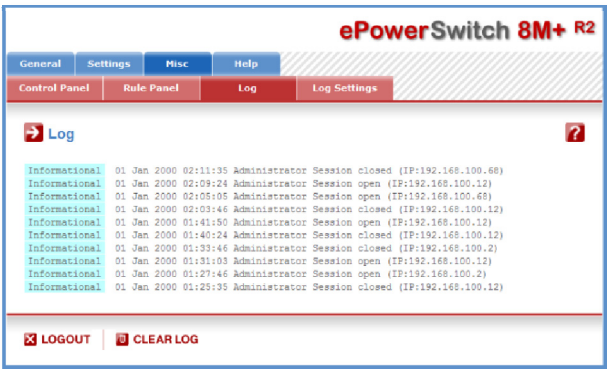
ePowerSwitch 8M+ R2

General Settings Misc Help

Control Panel Rule Panel Log Log Settings

Log

?

| | |
|---|---|
| Informational | 01 Jan 2000 02:11:35 Administrator Session closed (IP:192.168.100.68) |
| Informational | 01 Jan 2000 02:09:24 Administrator Session open (IP:192.168.100.12) |
| Informational | 01 Jan 2000 02:05:05 Administrator Session open (IP:192.168.100.68) |
| Informational | 01 Jan 2000 02:03:46 Administrator Session closed (IP:192.168.100.12) |
| Informational | 01 Jan 2000 01:41:50 Administrator Session open (IP:192.168.100.12) |
| Informational | 01 Jan 2000 01:40:24 Administrator Session closed (IP:192.168.100.12) |
| Informational | 01 Jan 2000 01:33:46 Administrator Session closed (IP:192.168.100.2) |
| Informational | 01 Jan 2000 01:31:03 Administrator Session open (IP:192.168.100.12) |
| Informational | 01 Jan 2000 01:27:46 Administrator Session open (IP:192.168.100.2) |
| Informational | 01 Jan 2000 01:25:35 Administrator Session closed (IP:192.168.100.12) |

LOGOUT CLEAR LOG